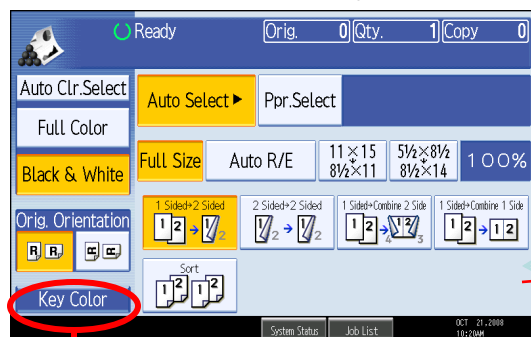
Ready

Orig. 0 Qty. 1 Copy 0

Auto Clr.Select

Full Color

Black & White

Orig. Orientation

Key Color

Auto Select ▶

Ppr.Select

Full Size

Auto R/E

11×15 8½×11

5½×8½ 8½×14

100%

1 Sided→2 Sided

2 Sided→2 Sided

1 Sided→Combine 2 Side

1 Sided→Combine 1 Side

Sort

System Status

Job List

OCT 21,2008 10:20AM